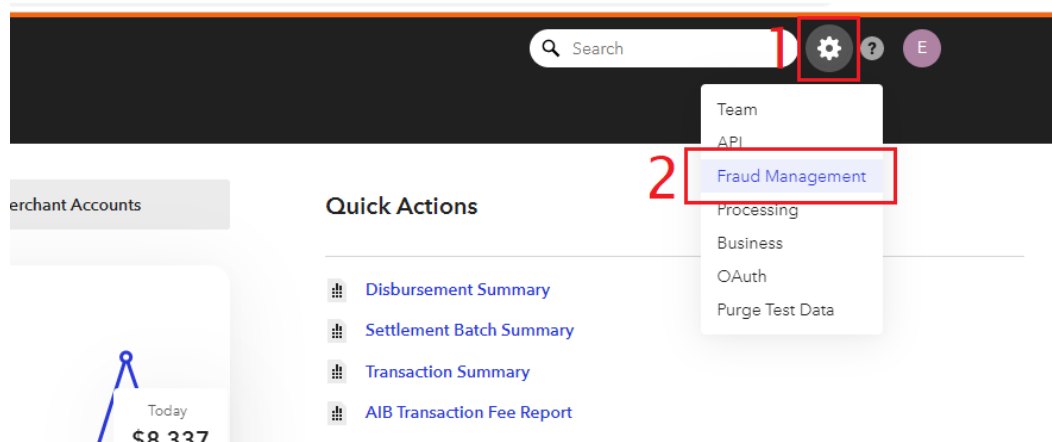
Search

1

E

Team

API

2

Fraud Management

Processing

Business

OAuth

Purge Test Data

erchant Accounts

Quick Actions

Disbursement Summary

Settlement Batch Summary

Transaction Summary

AIB Transaction Fee Report

Today

$8,337